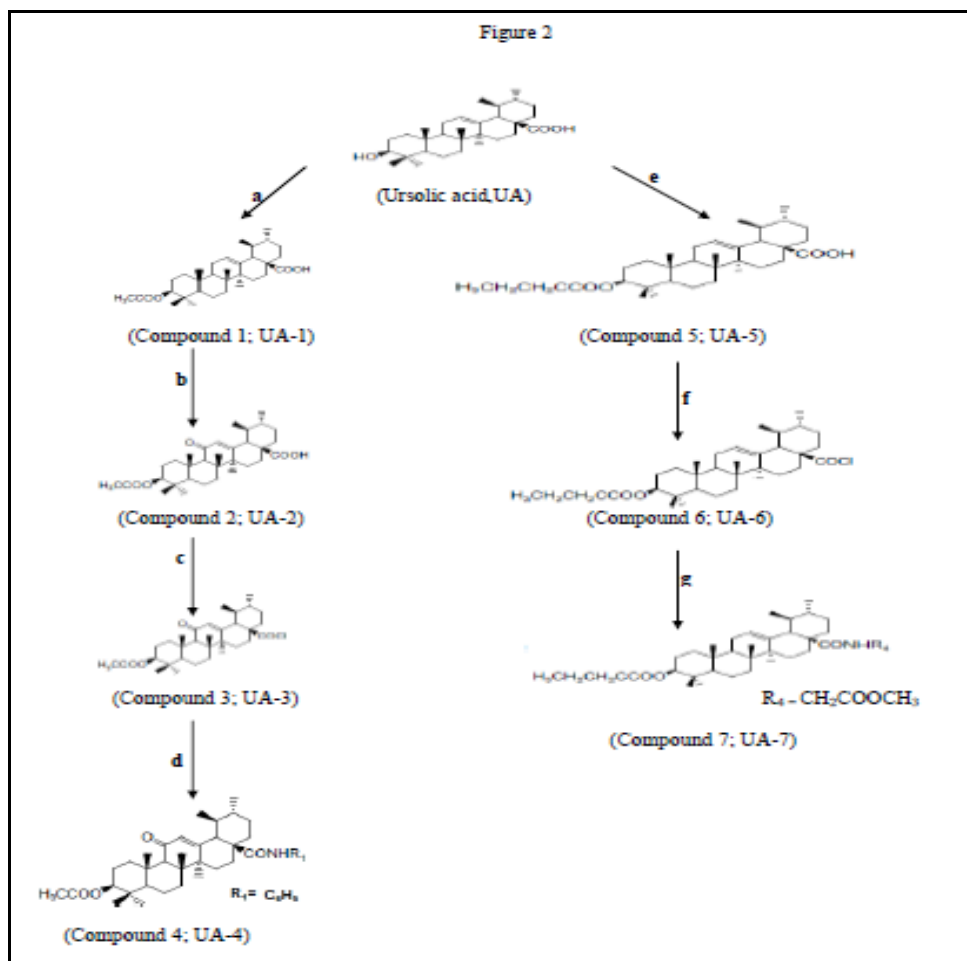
Figure 2

HO

COOH

(Ursolic acid,UA)

a

e

$H_3CCOO$

COOH

(Compound 1; UA-1)

$H_3CH_2CH_2CCOO$

COOH

(Compound 5; UA-5)

b

f

O

$H_3CCOO$

COOH

(Compound 2; UA-2)

$H_3CH_2CH_2CCOO$

COCl

(Compound 6; UA-6)

c

g

O

$H_3CCOO$

COCl

(Compound 3; UA-3)

$H_3CH_2CH_2CCOO$

$CONHR_4$

$R_4 - CH_2COOCH_3$

(Compound 7; UA-7)

d

O

$H_3CCOO$

$CONHR_1$

$R_1 = C_6H_5$

(Compound 4; UA-4)